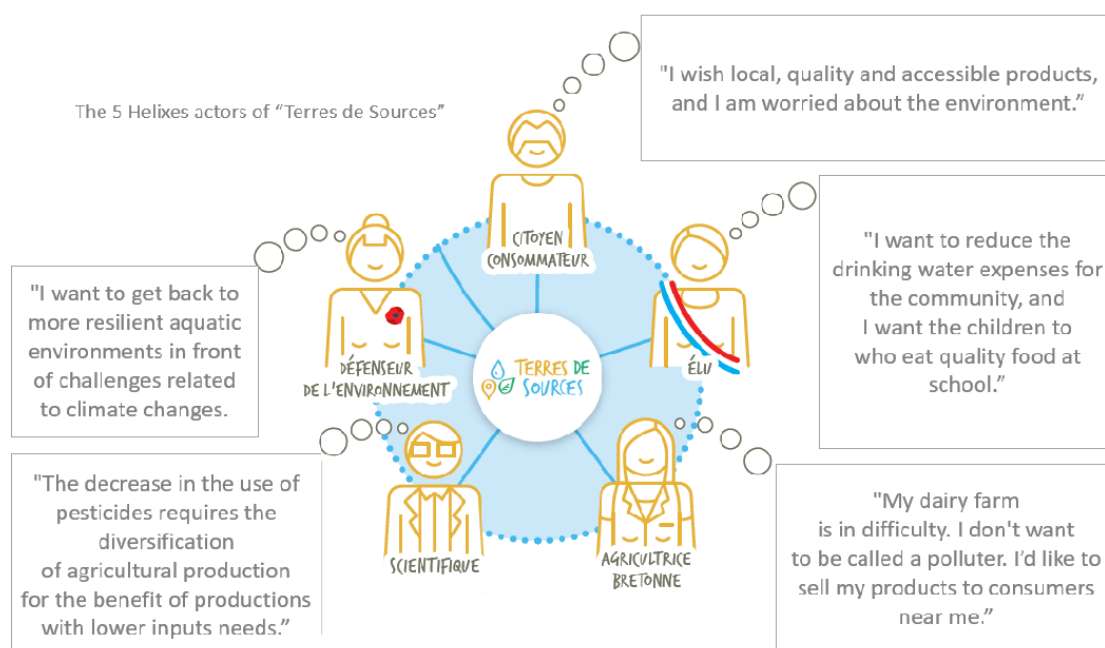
The 5 Helixes actors of "Terres de Sources"

"I wish local, quality and accessible products, and I am worried about the environment."

"I want to reduce the drinking water expenses for the community, and I want the children to who eat quality food at school."

"I want to get back to more resilient aquatic environments in front of challenges related to climate changes.

"The decrease in the use of pesticides requires the diversification of agricultural production for the benefit of productions with lower inputs needs."

"My dairy farm is in difficulty. I don't want to be called a polluter. I'd like to sell my products to consumers near me."

CITOYEN CONSOMMATEUR

DÉFENSEUR DE L'ENVIRONNEMENT

TERRES DE SOURCES

ÉLU

SCIENTIFIQUE

AGRICULTRICE BRETONNE